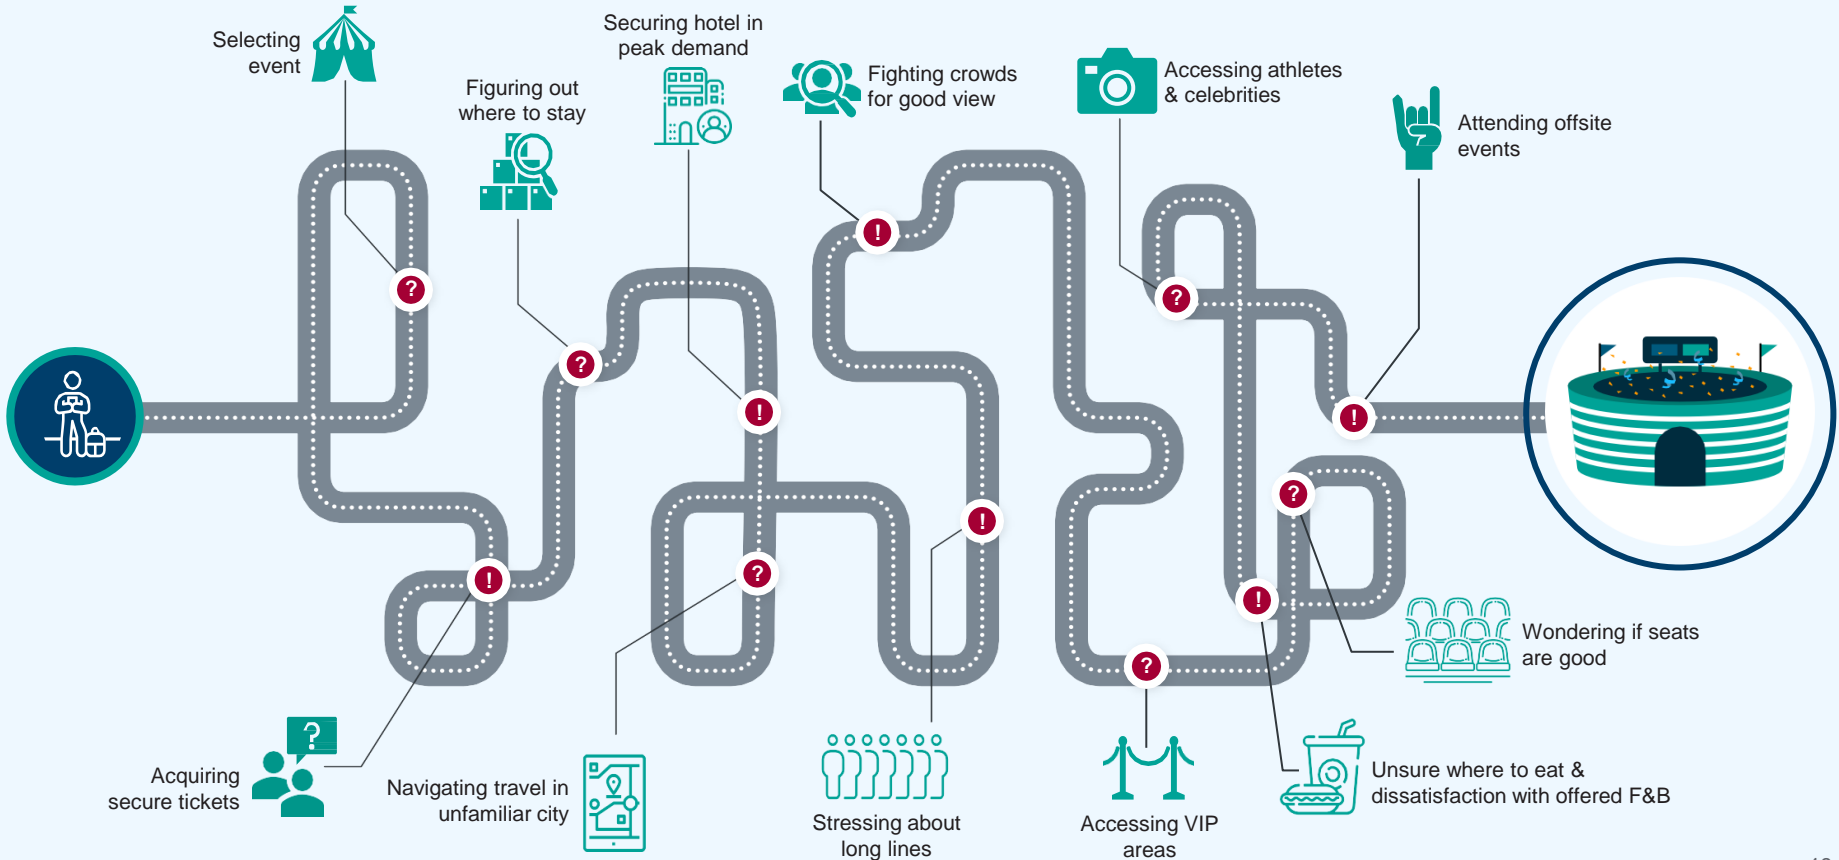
Selecting event

Figuring out where to stay

Securing hotel in peak demand

Fighting crowds for good view

Accessing athletes & celebrities

Attending offsite events

Wondering if seats are good

Unsure where to eat & dissatisfaction with offered F&B

Accessing VIP areas

Stressing about long lines

Navigating travel in unfamiliar city

Acquiring secure tickets